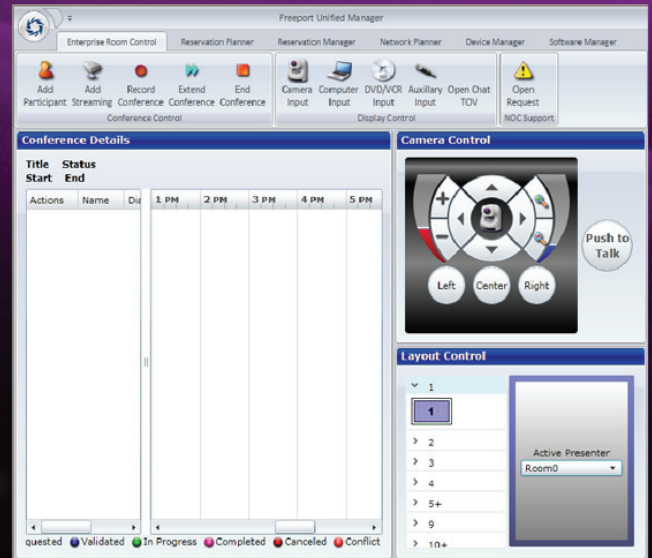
Freeport Unified Manager

Enterprise Room Control | Reservation Planner | Reservation Manager | Network Planner | Device Manager | Software Manager

Add Participant | Add Streaming | Record Conference | Extend Conference | End Conference
Conference Control

Camera Input | Computer Input | DVD/VCR Input | Auxillary Input | Open Chat TOV
Display Control

Open Request
NOC Support

Conference Details

Title Status
Start End

| Actions | Name | Dia |
|---|---|---|

1 PM 2 PM 3 PM 4 PM 5 PM

quested Validated In Progress Completed Canceled Conflict

Camera Control

Left Center Right

Push to Talk

Layout Control

1
1
2
3
4
5+
9
10+

Active Presenter
Room0